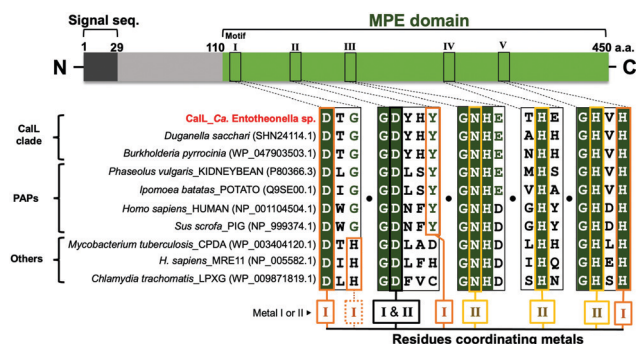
Signal seq.

MPE domain

1 29 110 450 a.a.

Motif I II III IV V

N C

CalL clade

CalL_Ca. Entotheonella sp.

Duganella sacchari (SHN24114.1)

Burkholderia pyrrocinia (WP_047903503.1)

PAPs

Phaseolus vulgaris_KIDNEYBEAN (P80366.3)

Ipomoea batatas_POTATO (Q9SE00.1)

Homo sapiens_HUMAN (NP_001104504.1)

Sus scrofa_PIG (NP_999374.1)

Others

Mycobacterium tuberculosis_CPDA (WP_003404120.1)

H. sapiens_MRE11 (NP_005582.1)

Chlamydia trachomatis_LPXG (WP_009871819.1)

| | | | | | | | | | | | | | | | | | | | | | |
|---|---|---|---|---|---|---|---|---|---|---|---|---|---|---|---|---|---|---|---|---|---|
| D | T | G | G | D | Y | H | Y | G | N | H | E | T | H | E | G | H | V | H |
| D | T | G | G | D | Y | H | Y | G | N | H | E | A | H | H | G | H | V | H |
| D | T | G | G | D | Y | H | Y | G | N | H | E | N | H | H | G | H | V | H |
| D | L | G | G | D | L | S | Y | G | N | H | E | M | H | S | G | H | V | H |
| D | I | G | G | D | L | S | Y | G | N | H | E | V | H | A | G | H | V | H |
| D | W | G | G | D | N | F | Y | G | N | H | D | G | H | Y | G | H | D | H |
| D | W | G | G | D | N | F | Y | G | N | H | D | G | H | H | G | H | D | H |
| D | T | H | G | D | L | A | D | G | N | H | D | L | H | H | G | H | L | H |
| D | I | H | G | D | L | F | H | G | N | H | D | I | H | Q | G | H | E | H |
| D | L | H | G | D | F | V | C | G | N | H | D | S | H | N | G | H | S | H |

Metal I or II ▸ I I I & II I II II II I

Residues coordinating metals